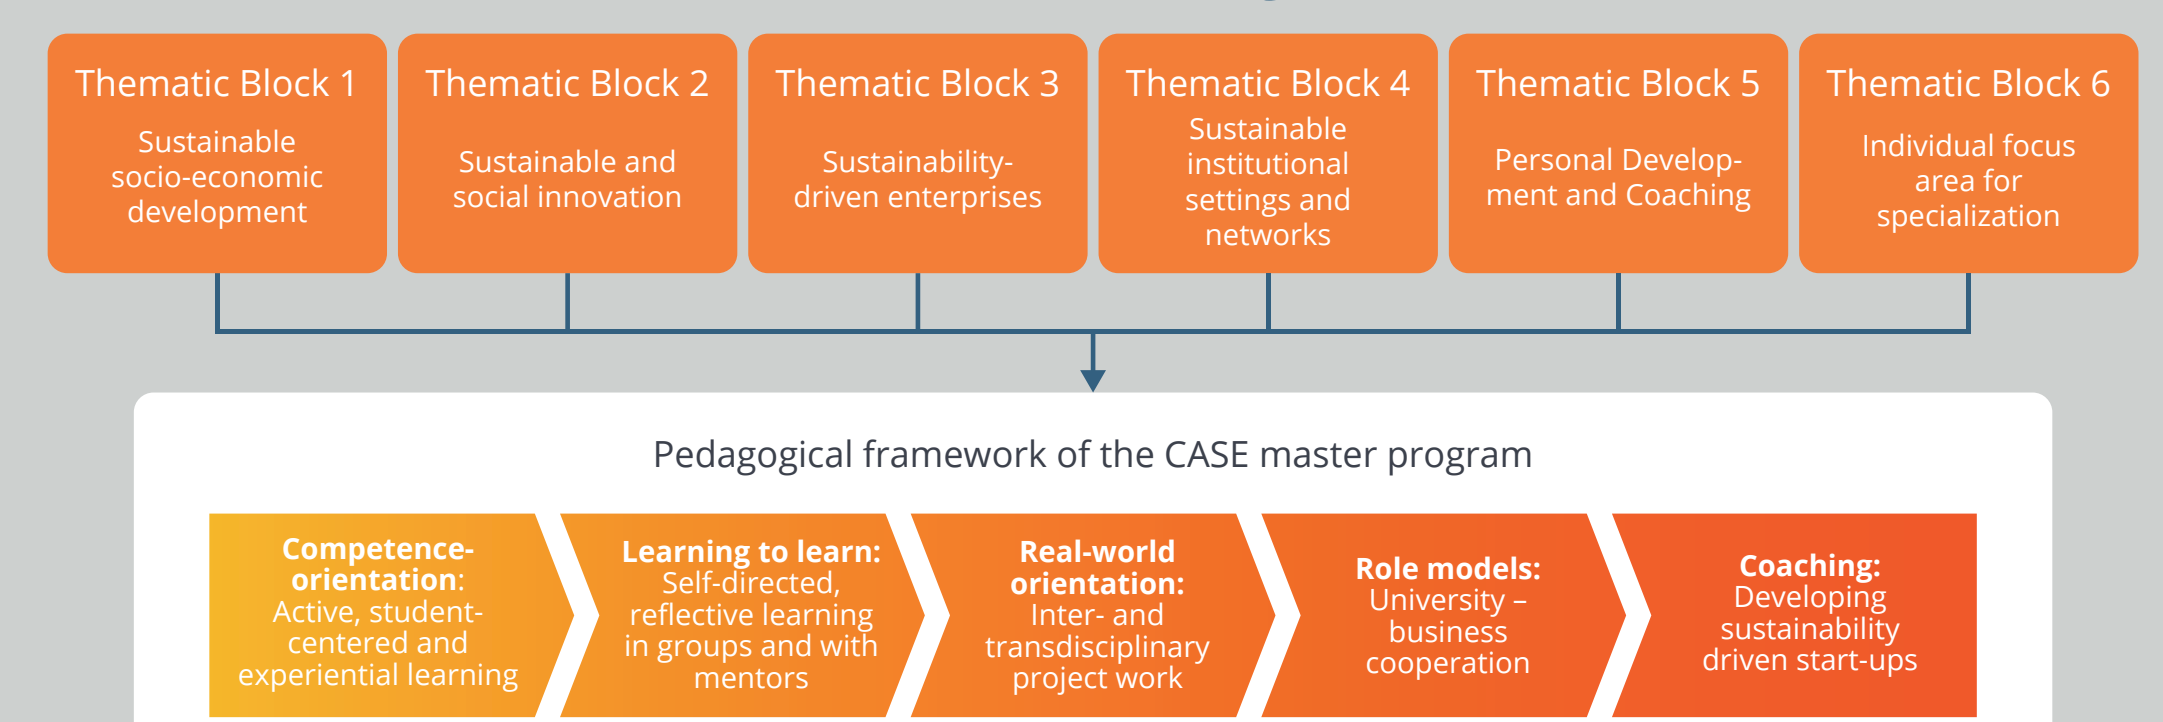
Thematic Block 1
Sustainable socio-economic development

Thematic Block 2
Sustainable and social innovation

Thematic Block 3
Sustainability-driven enterprises

Thematic Block 4
Sustainable institutional settings and networks

Thematic Block 5
Personal Development and Coaching

Thematic Block 6
Individual focus area for specialization

Pedagogical framework of the CASE master program

**Competence-orientation**: Active, student-centered and experiential learning

**Learning to learn:** Self-directed, reflective learning in groups and with mentors

**Real-world orientation:** Inter- and transdisciplinary project work

**Role models:** University – business cooperation

**Coaching:** Developing sustainability driven start-ups